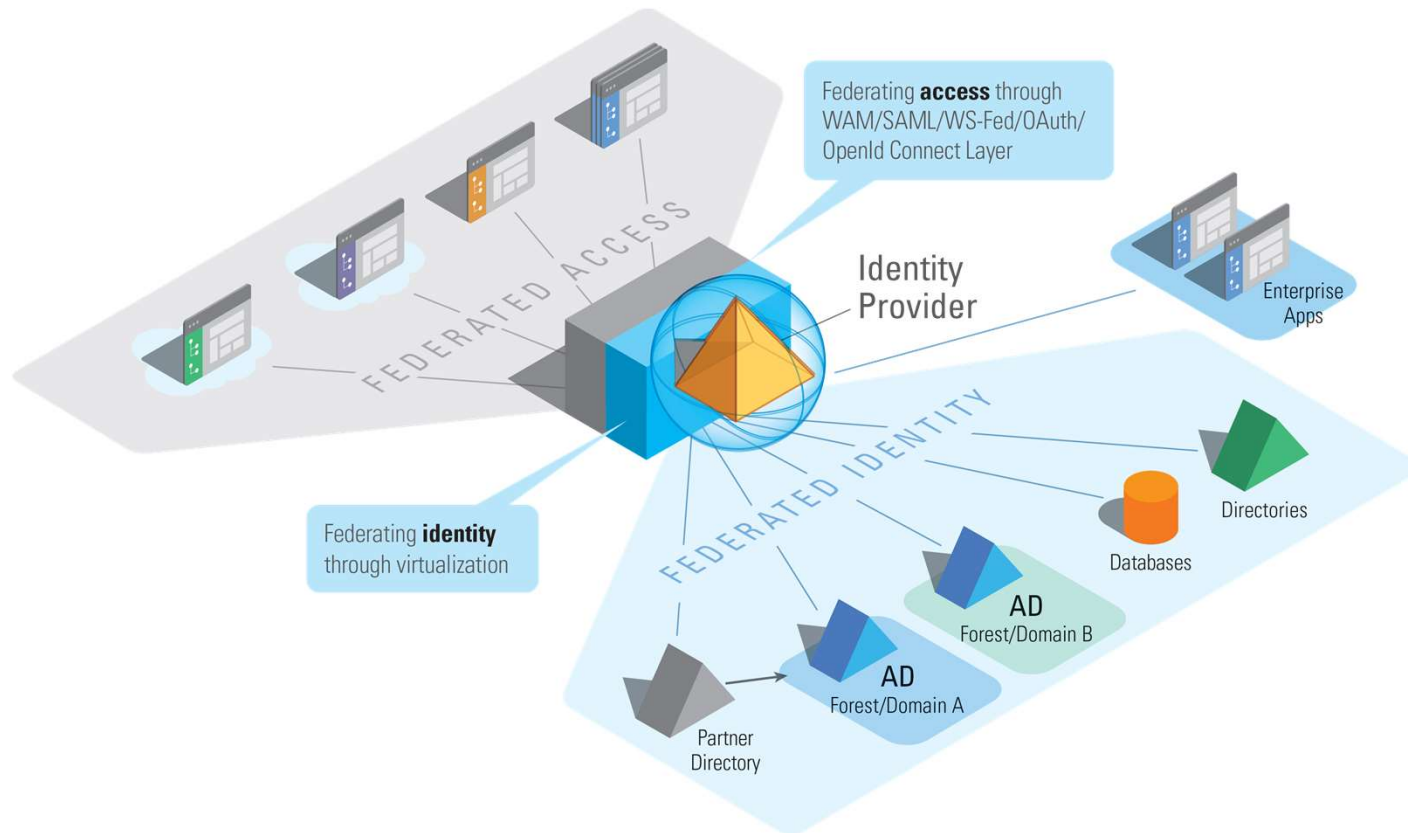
Federating **access** through WAM/SAML/WS-Fed/OAuth/OpenId Connect Layer

FEDERATED ACCESS

Identity Provider

Enterprise Apps

FEDERATED IDENTITY

Directories

Databases

Federating **identity** through virtualization

AD
Forest/Domain B

AD
Forest/Domain A

Partner Directory